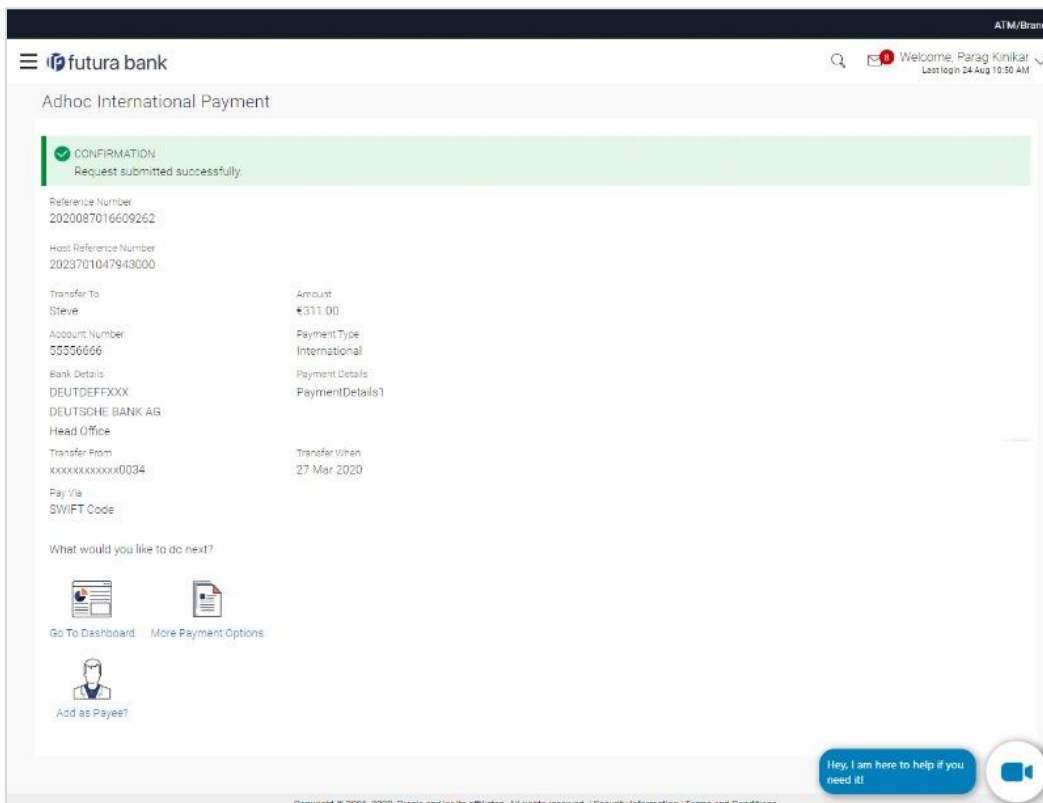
ATM/Bran

futura bank

Welcome, Parag Kinikar
Last login 24 Aug 10:50 AM

Adhoc International Payment

CONFIRMATION
Request submitted successfully.

Reference Number
2020087016609262

Host Reference Number
2023701047943000

Transfer To
Steve

Amount
€311.00

Account Number
55556666

Payment Type
International

Bank Details
DEUTDEFFXXX
DEUTSCHE BANK AG
Head Office

Payment Details
PaymentDetails1

Transfer From
xxxxxxxxxxxx0034

Transfer When
27 Mar 2020

Pay Via
SWIFT Code

What would you like to do next?

Go To Dashboard

More Payment Options

Add as Payee?

Hey, I am here to help if you need it!

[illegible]